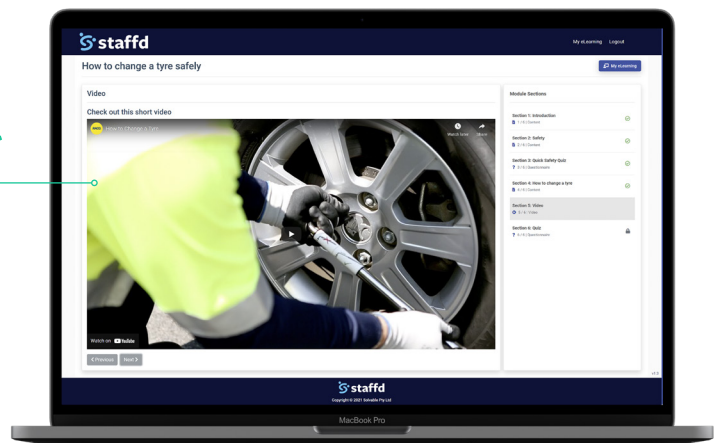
staffd

My eLearning Logout

How to change a tyre safely

My eLearning

Video

Check out this short video

How to change a tyre

Watch later Share

Watch on YouTube

< Previous Next >

Module Sections

Section 1: Introduction
1 / 6 | Content

Section 2: Safety
2 / 6 | Content

Section 3: Quick Safety Quiz
3 / 6 | Questionnaire

Section 4: How to change a tyre
4 / 6 | Content

Section 5: Video
5 / 6 | Video

Section 6: Quiz
6 / 6 | Questionnaire

staffd

Copyright © 2021 Solvable Pty Ltd

MacBook Pro